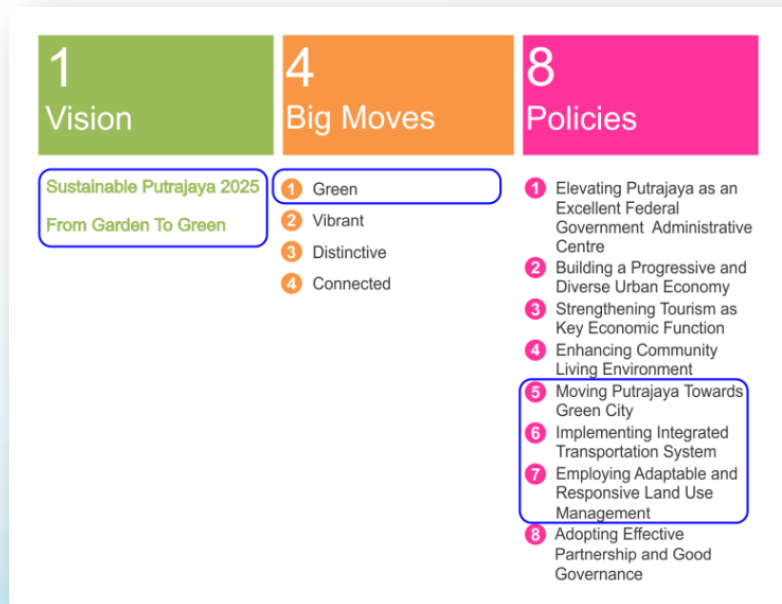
1
Vision

Sustainable Putrajaya 2025
From Garden To Green

4
Big Moves

1 Green
2 Vibrant
3 Distinctive
4 Connected

8
Policies

1 Elevating Putrajaya as an Excellent Federal Government Administrative Centre
2 Building a Progressive and Diverse Urban Economy
3 Strengthening Tourism as Key Economic Function
4 Enhancing Community Living Environment
5 Moving Putrajaya Towards Green City
6 Implementing Integrated Transportation System
7 Employing Adaptable and Responsive Land Use Management
8 Adopting Effective Partnership and Good Governance